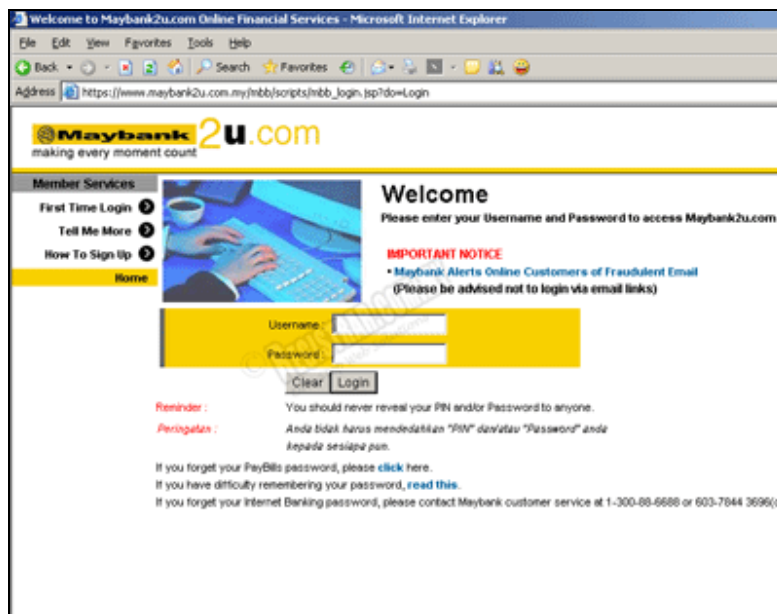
Welcome to Maybank2u.com Online Financial Services - Microsoft Internet Explorer

File Edit View Favorites Tools Help

Back Search Favorites

Address https://www.maybank2u.com.my/mbb/scripts/mbb_login.jsp?do=Login

Maybank 2u.com
making every moment count

Member Services
First Time Login
Tell Me More
How To Sign Up
Home

Welcome
Please enter your Username and Password to access Maybank2u.com

IMPORTANT NOTICE
• Maybank Alerts Online Customers of Fraudulent Email
(Please be advised not to login via email links)

Username :
Password :

Clear Login

Reminder : You should never reveal your PIN and/or Password to anyone.

Peringatan : Anda tidak harus mendedahkan "PIN" dan/atau "Password" anda kepada sesiapa pun.

If you forget your PayBills password, please click here.
If you have difficulty remembering your password, read this.
If you forget your Internet Banking password, please contact Maybank customer service at 1-300-88-6688 or 603-7844 3696([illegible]